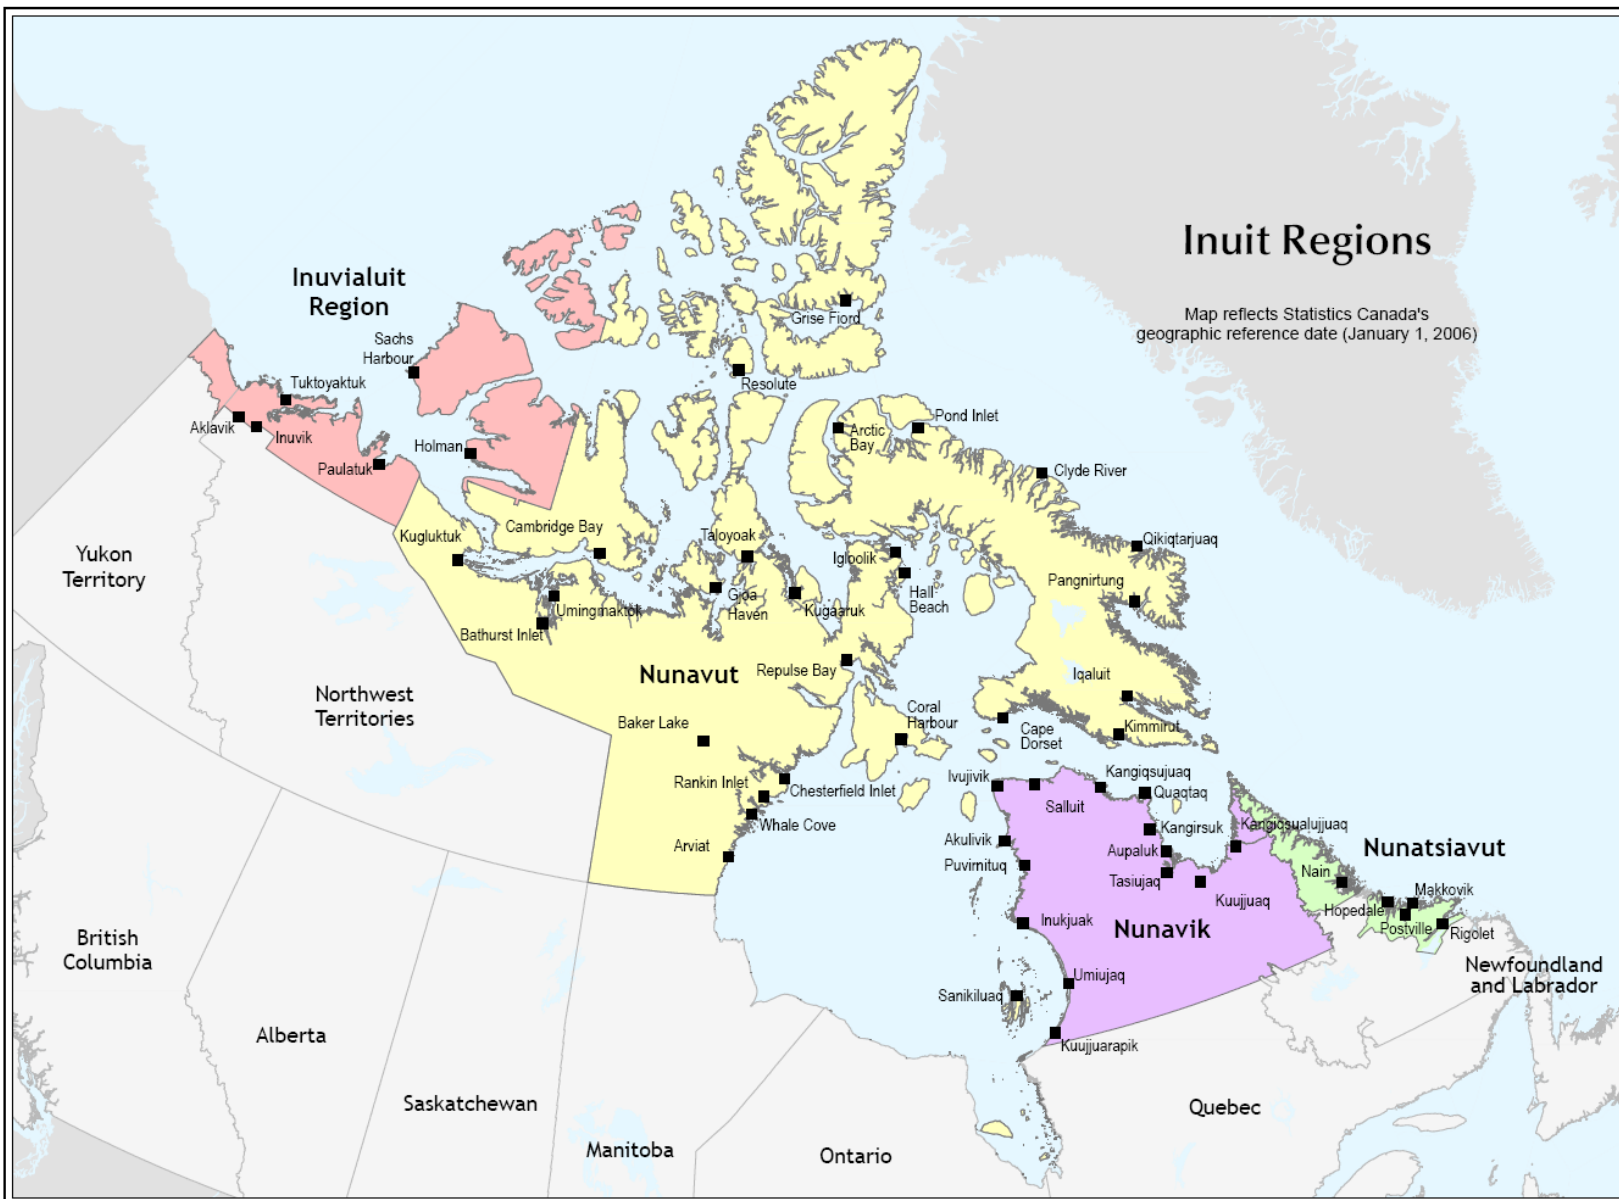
Inuit Regions

Map reflects Statistics Canada's geographic reference date (January 1, 2006)

Inuvialuit Region

Sachs Harbour

Tuktoyaktuk

Aklavik

Inuvik

Holman

Paulatuk

Grise Fiord

Resolute

Pond Inlet

Arctic Bay

Clyde River

Yukon Territory

Kugluktuk

Cambridge Bay

Taloyoak

Igloolik

Hall Beach

Qikiqtarjuaq

Pangnirtung

Umingmaktok

Gjoa Haven

Kugaaruk

Bathurst Inlet

Nunavut

Repulse Bay

Iqaluit

Northwest Territories

Baker Lake

Coral Harbour

Cape Dorset

Kimmirut

Rankin Inlet

Chesterfield Inlet

Ivujivik

Kangiqsujuaq

Quaqtaq

Salluit

Whale Cove

Kangirsuk

Kangiqsualujjuaq

Nunatsiavut

Arviat

Akulivik

Aupaluk

Puvirnituq

Tasiujaq

Nain

Kuujjuaq

Makkovik

Hopedale

Postville

Rigolet

Inukjuak

Nunavik

British Columbia

Umiujaq

Newfoundland and Labrador

Sanikiluaq

Alberta

Kuujjuarapik

Saskatchewan

Quebec

Manitoba

Ontario